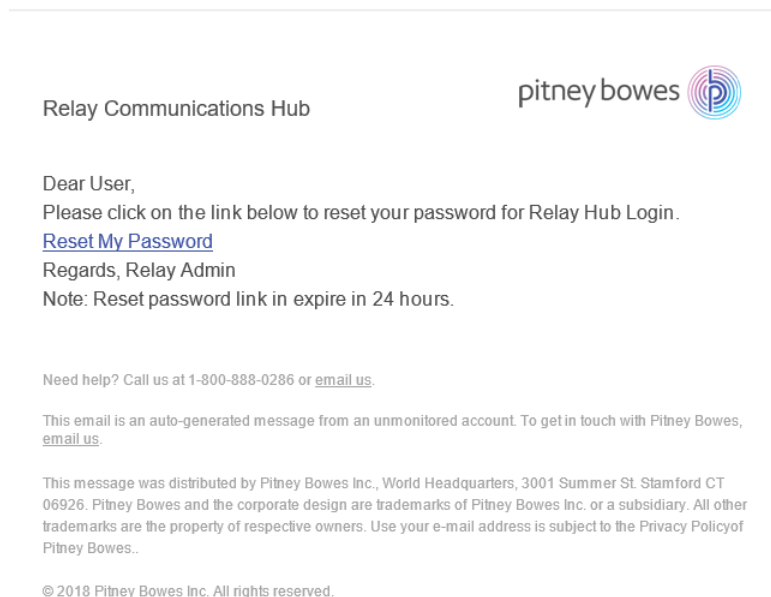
Relay Communications Hub

pitney bowes

Dear User,
Please click on the link below to reset your password for Relay Hub Login.
Reset My Password
Regards, Relay Admin
Note: Reset password link in expire in 24 hours.

Need help? Call us at 1-800-888-0286 or email us.

This email is an auto-generated message from an unmonitored account. To get in touch with Pitney Bowes, email us.

This message was distributed by Pitney Bowes Inc., World Headquarters, 3001 Summer St. Stamford CT 06926. Pitney Bowes and the corporate design are trademarks of Pitney Bowes Inc. or a subsidiary. All other trademarks are the property of respective owners. Use your e-mail address is subject to the Privacy Policyof Pitney Bowes..

© 2018 Pitney Bowes Inc. All rights reserved.